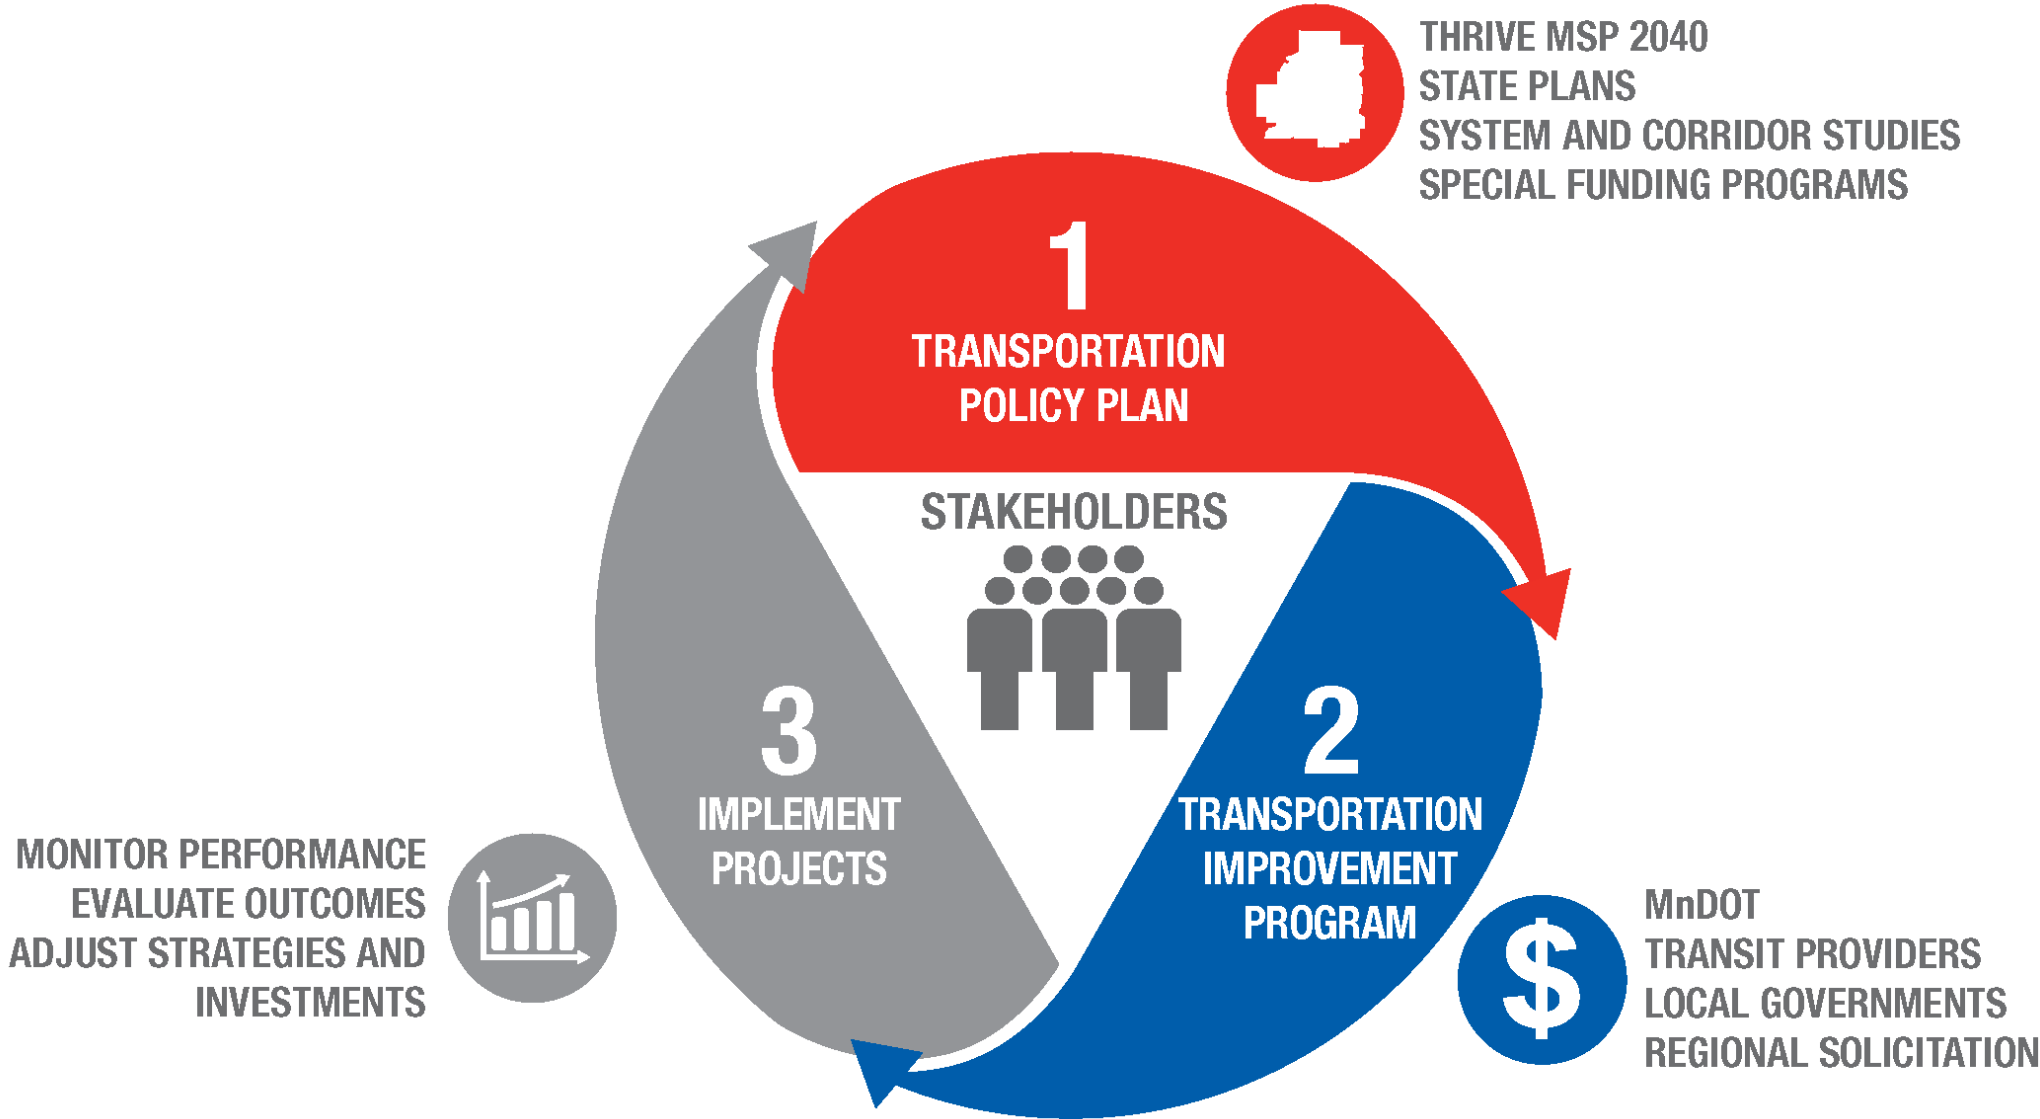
THRIVE MSP 2040
STATE PLANS
SYSTEM AND CORRIDOR STUDIES
SPECIAL FUNDING PROGRAMS

1
TRANSPORTATION POLICY PLAN

STAKEHOLDERS

2
TRANSPORTATION IMPROVEMENT PROGRAM

3
IMPLEMENT PROJECTS

MONITOR PERFORMANCE
EVALUATE OUTCOMES
ADJUST STRATEGIES AND INVESTMENTS

$

MnDOT
TRANSIT PROVIDERS
LOCAL GOVERNMENTS
REGIONAL SOLICITATION